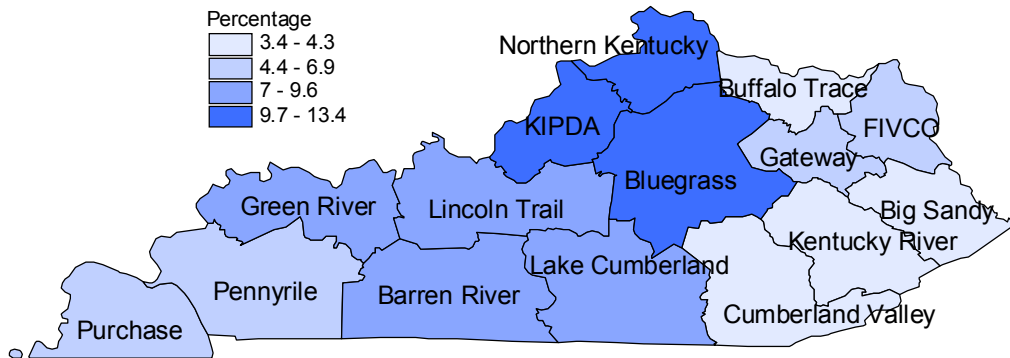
Percentage
3.4 - 4.3
4.4 - 6.9
7 - 9.6
9.7 - 13.4

Northern Kentucky
Buffalo Trace
FIVCO
KIPDA
Gateway
Bluegrass
Big Sandy
Green River
Lincoln Trail
Kentucky River
Lake Cumberland
Pennyrile
Barren River
Purchase
Cumberland Valley